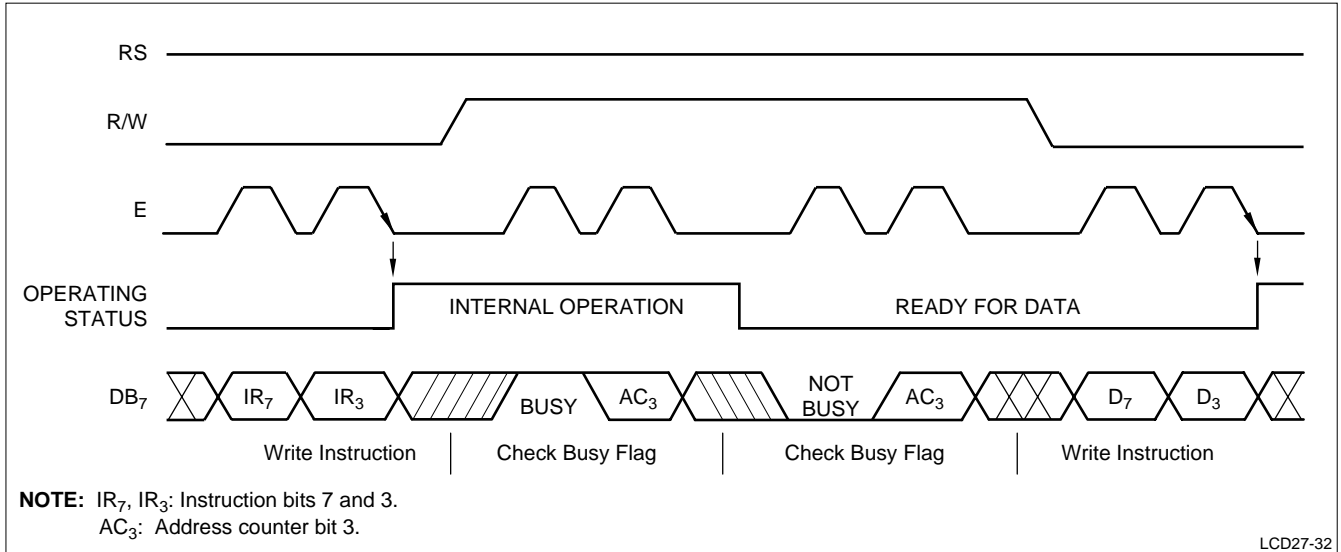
RS

R/W

E

OPERATING STATUS

INTERNAL OPERATION

READY FOR DATA

$DB_7$ $IR_7$ $IR_3$ BUSY $AC_3$ NOT BUSY $AC_3$ $D_7$ $D_3$

Write Instruction | Check Busy Flag | Check Busy Flag | Write Instruction

**NOTE:** $IR_7$, $IR_3$: Instruction bits 7 and 3.
$AC_3$: Address counter bit 3.

LCD27-32